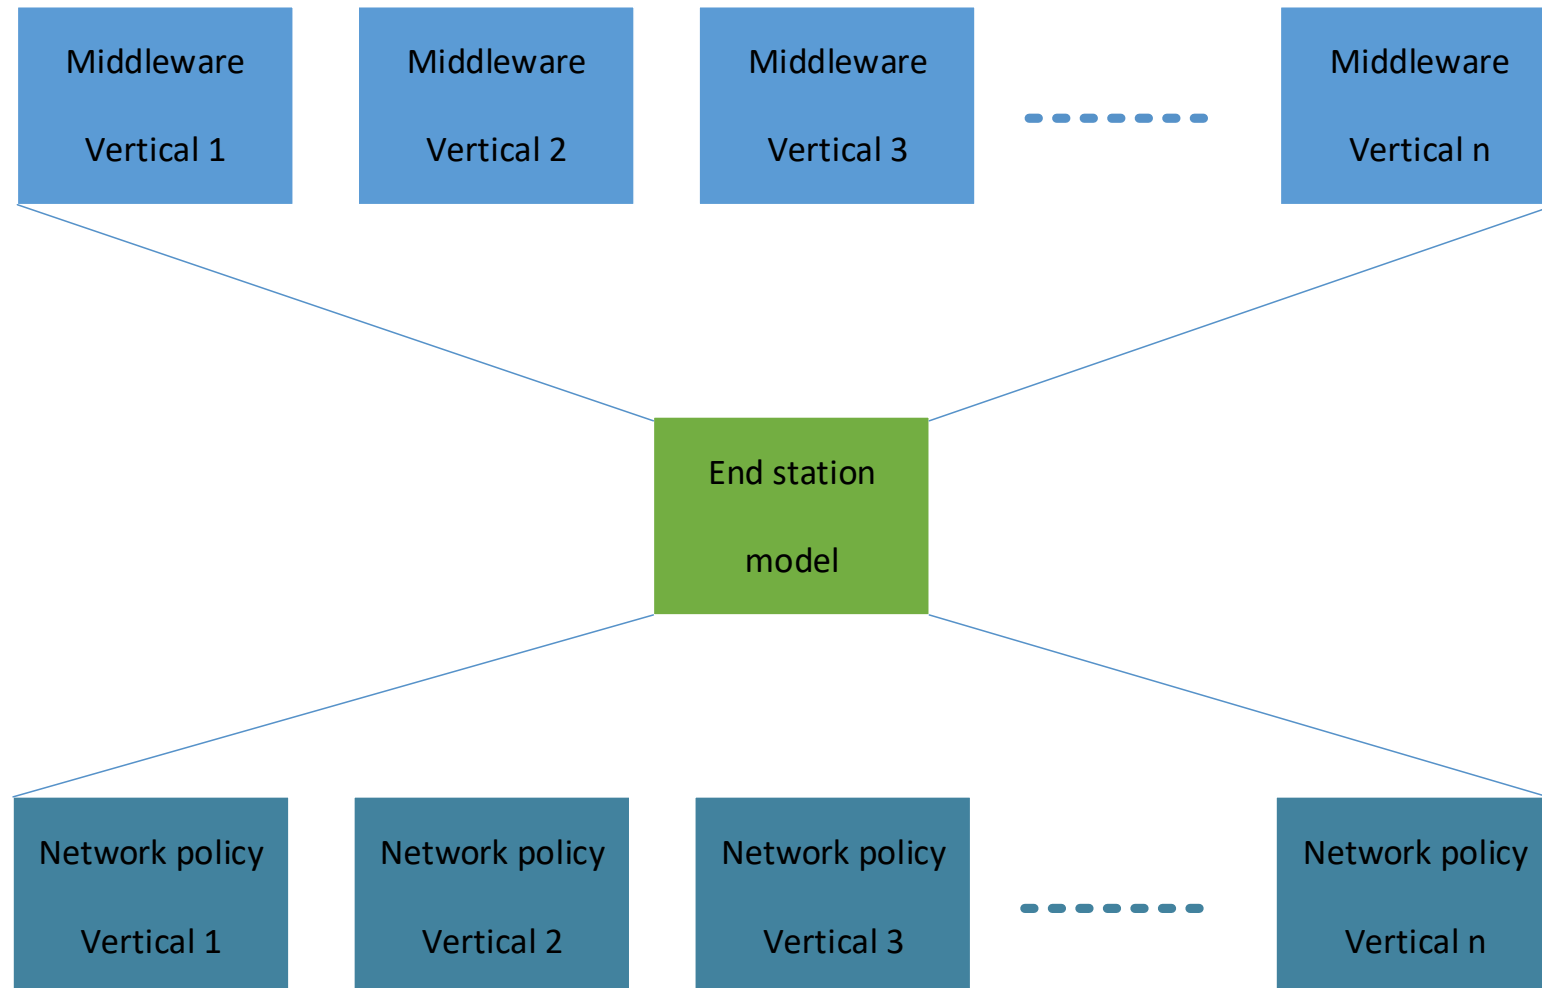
Middleware

Vertical 1

Middleware

Vertical 2

Middleware

Vertical 3

Middleware

Vertical n

End station

model

Network policy

Vertical 1

Network policy

Vertical 2

Network policy

Vertical 3

Network policy

Vertical n